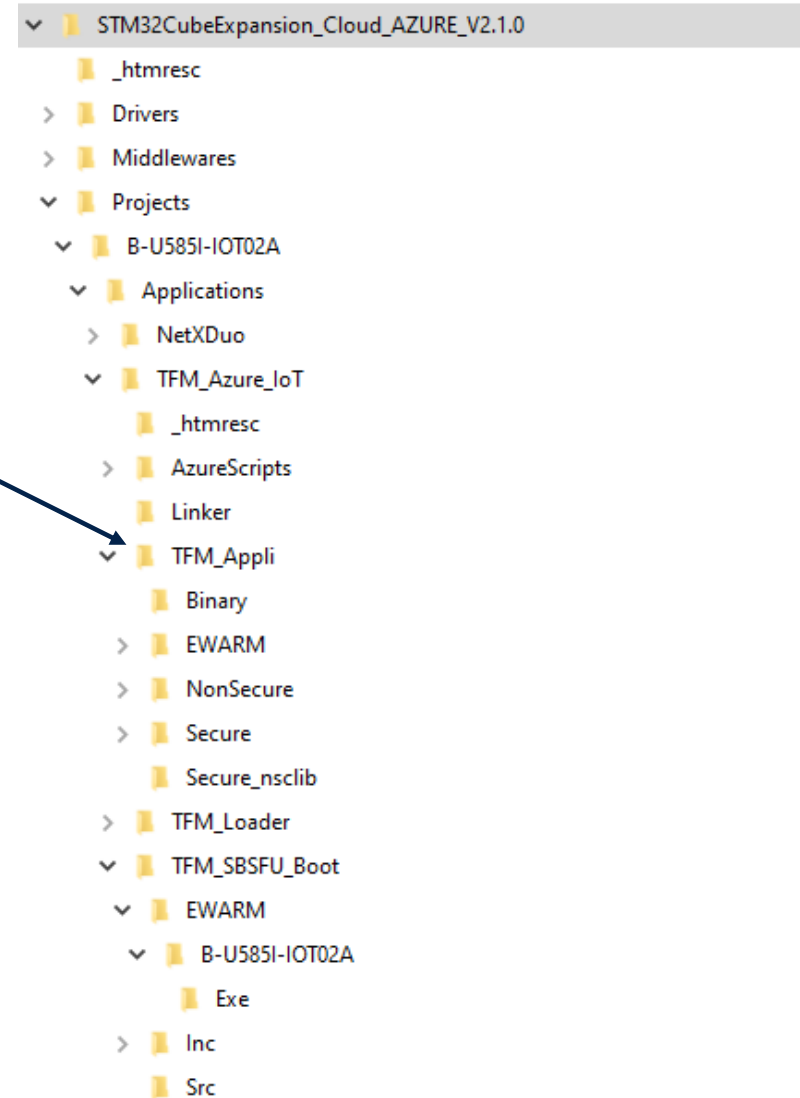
STM32CubeExpansion_Cloud_AZURE_V2.1.0
_htmresc
Drivers
Middlewares
Projects
B-U585I-IOT02A
Applications
NetXDuo
TFM_Azure_IoT
_htmresc
AzureScripts
Linker
TFM_Appli
Binary
EWARM
NonSecure
Secure
Secure_nsclib
TFM_Loader
TFM_SBSFU_Boot
EWARM
B-U585I-IOT02A
Exe
Inc
Src